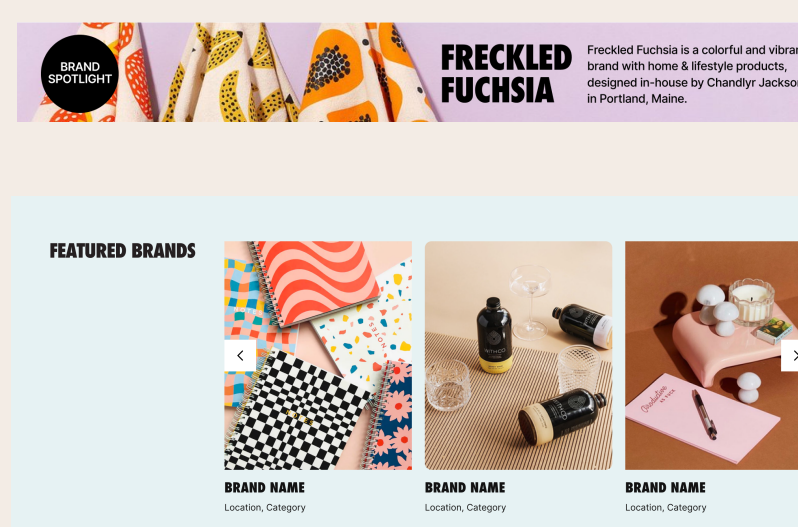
BRAND SPOTLIGHT

FRECKLED FUCHSIA

Freckled Fuchsia is a colorful and vibra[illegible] brand with home & lifestyle products, designed in-house by Chandlyr Jackso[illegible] in Portland, Maine.

FEATURED BRANDS

BRAND NAME
Location, Category

BRAND NAME
Location, Category

BRAND NAME
Location, Category